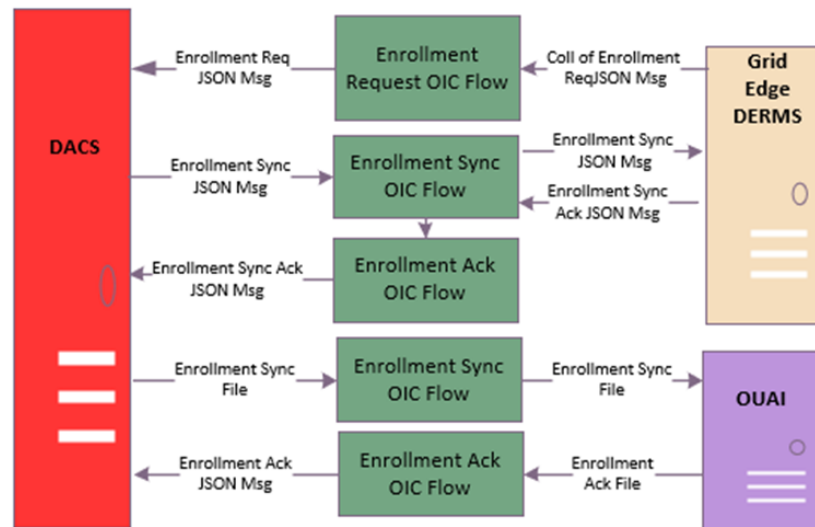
DACS

Enrollment Req JSON Msg

Enrollment Request OIC Flow

Coll of Enrollment ReqJSON Msg

Grid Edge DERMS

Enrollment Sync JSON Msg

Enrollment Sync OIC Flow

Enrollment Sync JSON Msg

Enrollment Sync Ack JSON Msg

Enrollment Sync Ack JSON Msg

Enrollment Ack OIC Flow

Enrollment Sync File

Enrollment Sync OIC Flow

Enrollment Sync File

OUAI

Enrollment Ack JSON Msg

Enrollment Ack OIC Flow

Enrollment Ack File